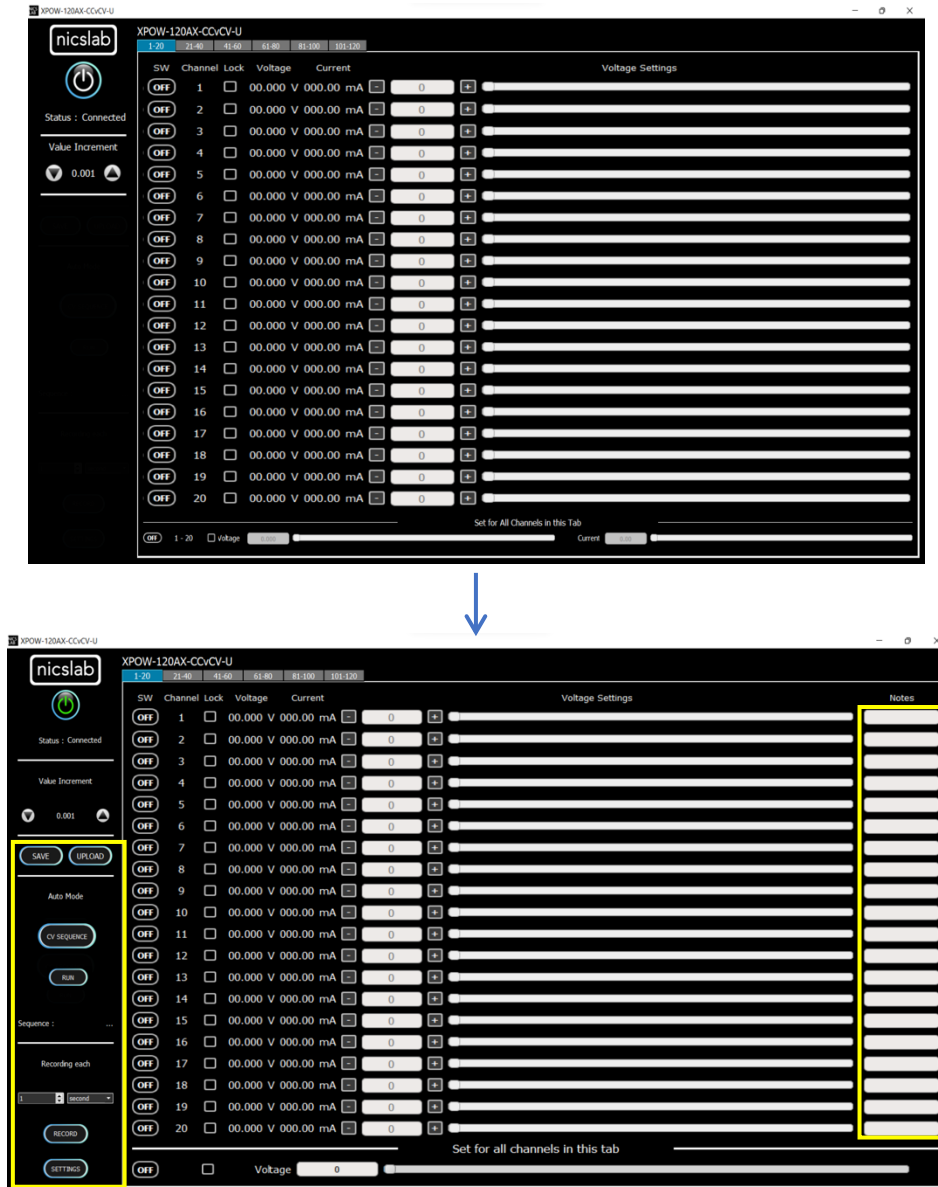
XPOW-120AX-CCvCV-U

nicslab

Status : Connected

Value Increment

0.001

XPOW-120AX-CCvCV-U

1-20 | 21-40 | 41-60 | 61-80 | 81-100 | 101-120

| SW | Channel | Lock | Voltage | Current | Voltage Settings |
|---|---|---|---|---|---|
| OFF | 1 | | 00.000 V | 000.00 mA | - 0 + |
| OFF | 2 | | 00.000 V | 000.00 mA | - 0 + |
| OFF | 3 | | 00.000 V | 000.00 mA | - 0 + |
| OFF | 4 | | 00.000 V | 000.00 mA | - 0 + |
| OFF | 5 | | 00.000 V | 000.00 mA | - 0 + |
| OFF | 6 | | 00.000 V | 000.00 mA | - 0 + |
| OFF | 7 | | 00.000 V | 000.00 mA | - 0 + |
| OFF | 8 | | 00.000 V | 000.00 mA | - 0 + |
| OFF | 9 | | 00.000 V | 000.00 mA | - 0 + |
| OFF | 10 | | 00.000 V | 000.00 mA | - 0 + |
| OFF | 11 | | 00.000 V | 000.00 mA | - 0 + |
| OFF | 12 | | 00.000 V | 000.00 mA | - 0 + |
| OFF | 13 | | 00.000 V | 000.00 mA | - 0 + |
| OFF | 14 | | 00.000 V | 000.00 mA | - 0 + |
| OFF | 15 | | 00.000 V | 000.00 mA | - 0 + |
| OFF | 16 | | 00.000 V | 000.00 mA | - 0 + |
| OFF | 17 | | 00.000 V | 000.00 mA | - 0 + |
| OFF | 18 | | 00.000 V | 000.00 mA | - 0 + |
| OFF | 19 | | 00.000 V | 000.00 mA | - 0 + |
| OFF | 20 | | 00.000 V | 000.00 mA | - 0 + |

Set for All Channels in this Tab

OFF 1 - 20 Voltage 0.000 Current 0.00

XPOW-120AX-CCvCV-U

nicslab

Status : Connected

Value Increment

0.001

SAVE UPLOAD

Auto Mode

CV SEQUENCE

RUN

Sequence : ...

Recording each

1 second

RECORD

SETTINGS

XPOW-120AX-CCvCV-U

1-20 | 21-40 | 41-60 | 61-80 | 81-100 | 101-120

| SW | Channel | Lock | Voltage | Current | Voltage Settings | Notes |
|---|---|---|---|---|---|---|
| OFF | 1 | | 00.000 V | 000.00 mA | - 0 + | |
| OFF | 2 | | 00.000 V | 000.00 mA | - 0 + | |
| OFF | 3 | | 00.000 V | 000.00 mA | - 0 + | |
| OFF | 4 | | 00.000 V | 000.00 mA | - 0 + | |
| OFF | 5 | | 00.000 V | 000.00 mA | - 0 + | |
| OFF | 6 | | 00.000 V | 000.00 mA | - 0 + | |
| OFF | 7 | | 00.000 V | 000.00 mA | - 0 + | |
| OFF | 8 | | 00.000 V | 000.00 mA | - 0 + | |
| OFF | 9 | | 00.000 V | 000.00 mA | - 0 + | |
| OFF | 10 | | 00.000 V | 000.00 mA | - 0 + | |
| OFF | 11 | | 00.000 V | 000.00 mA | - 0 + | |
| OFF | 12 | | 00.000 V | 000.00 mA | - 0 + | |
| OFF | 13 | | 00.000 V | 000.00 mA | - 0 + | |
| OFF | 14 | | 00.000 V | 000.00 mA | - 0 + | |
| OFF | 15 | | 00.000 V | 000.00 mA | - 0 + | |
| OFF | 16 | | 00.000 V | 000.00 mA | - 0 + | |
| OFF | 17 | | 00.000 V | 000.00 mA | - 0 + | |
| OFF | 18 | | 00.000 V | 000.00 mA | - 0 + | |
| OFF | 19 | | 00.000 V | 000.00 mA | - 0 + | |
| OFF | 20 | | 00.000 V | 000.00 mA | - 0 + | |

Set for all channels in this tab

OFF Voltage 0